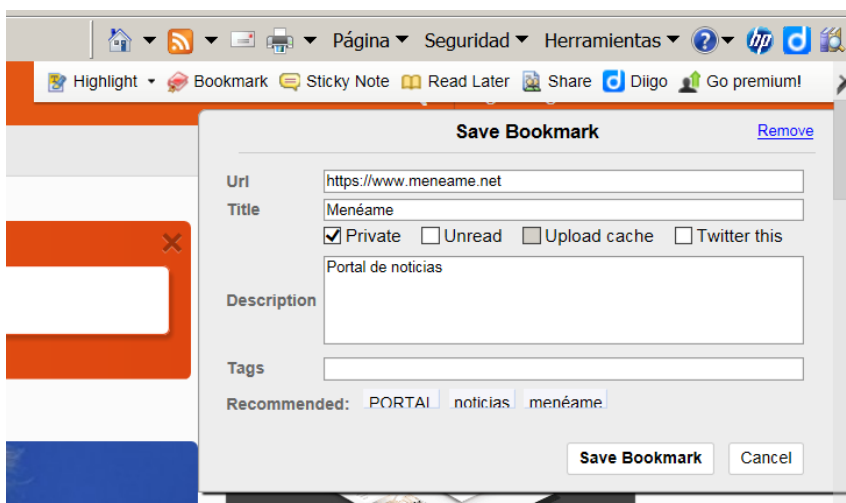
Página Seguridad Herramientas

Highlight Bookmark Sticky Note Read Later Share Diigo Go premium!

Save Bookmark

Remove

Url https://www.meneame.net

Title Menéame

Private Unread Upload cache Twitter this

Description Portal de noticias

Tags

Recommended: PORTAL noticias menéame

Save Bookmark Cancel